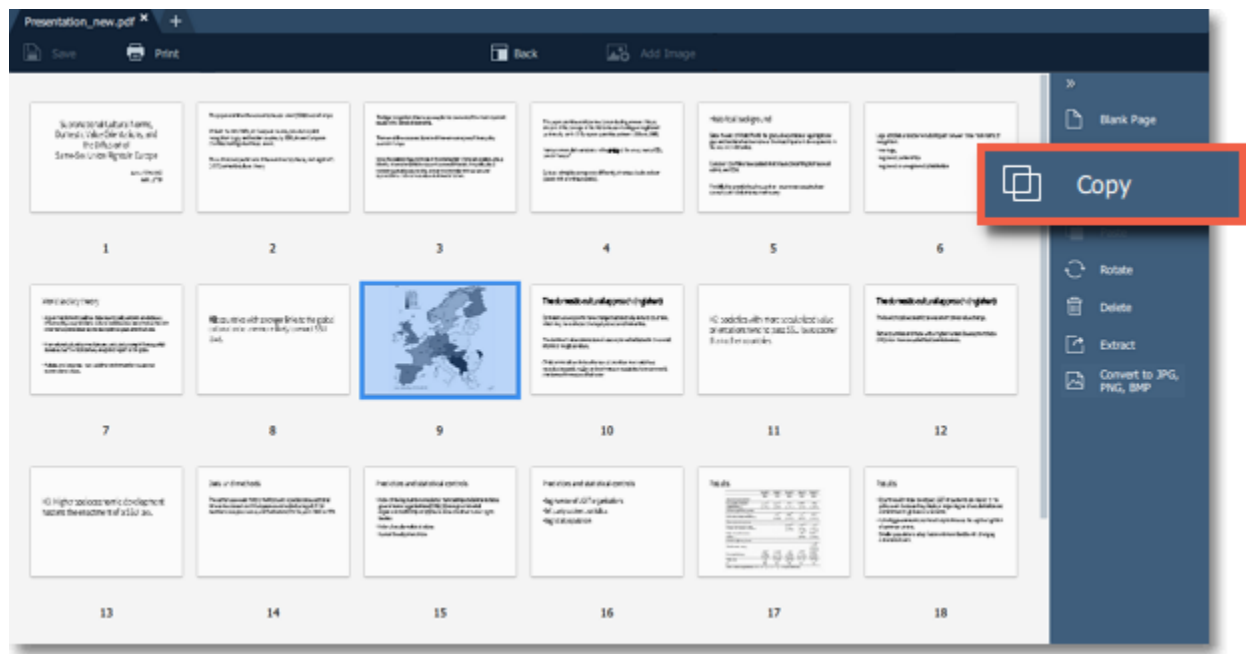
Presentation_new.pdf ✕ +

Save Print Back Add Image

»
Blank Page
Copy
Rotate
Delete
Extract
Convert to JPG, PNG, BMP

Supranational cultural norms, Domestic Value Orientations, and the Diffusion of Same-Sex Union Rights in Europe

Historical background

Theoretical framework

H1: Higher socioeconomic development facilitates the enactment of a SSU law.

Data and methods

Predictors and statistical controls

Predictors and statistical controls

Results

Results

1 2 3 4 5 6
7 8 9 10 11 12
13 14 15 16 17 18